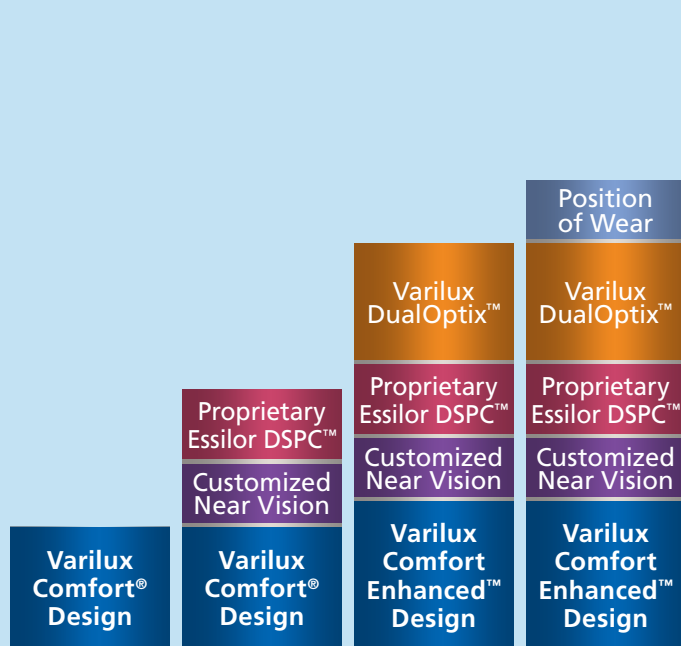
Position of Wear

Varilux DualOptix™

Proprietary Essilor DSPC™

Customized Near Vision

Varilux Comfort Enhanced™ Design

Varilux DualOptix™

Proprietary Essilor DSPC™

Customized Near Vision

Varilux Comfort Enhanced™ Design

Proprietary Essilor DSPC™

Customized Near Vision

Varilux Comfort® Design

Varilux Comfort® Design